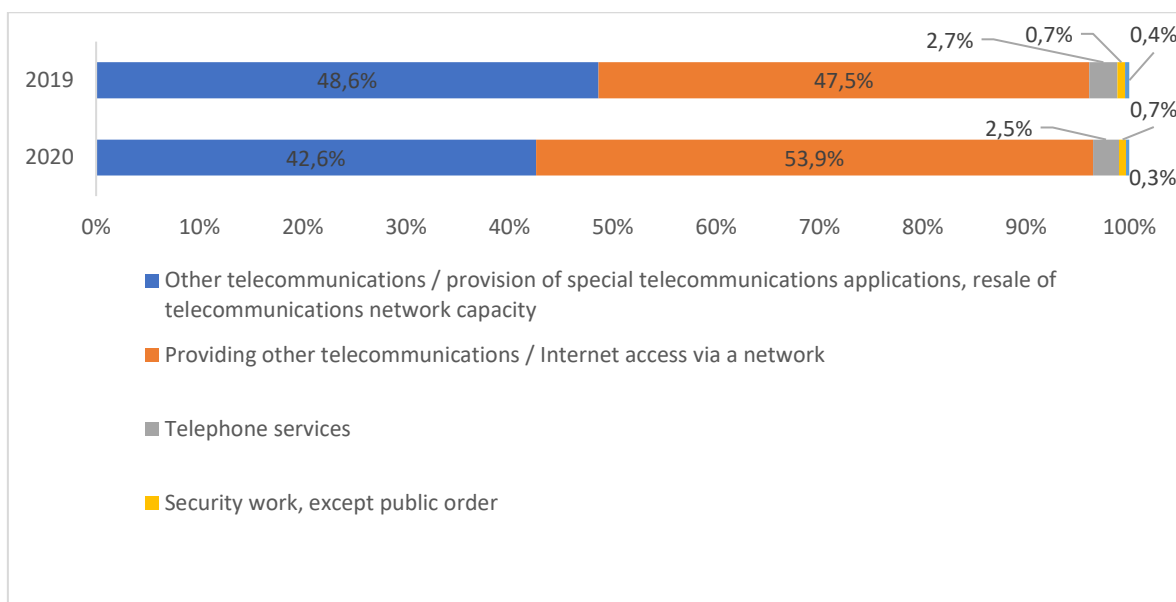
2,7%
0,7%
0,4%
2019
48,6%
47,5%
2,5%
0,7%
2020
42,6%
53,9%
0,3%

0%
10%
20%
30%
40%
50%
60%
70%
80%
90%
100%

Other telecommunications / provision of special telecommunications applications, resale of telecommunications network capacity

Providing other telecommunications / Internet access via a network

Telephone services

Security work, except public order